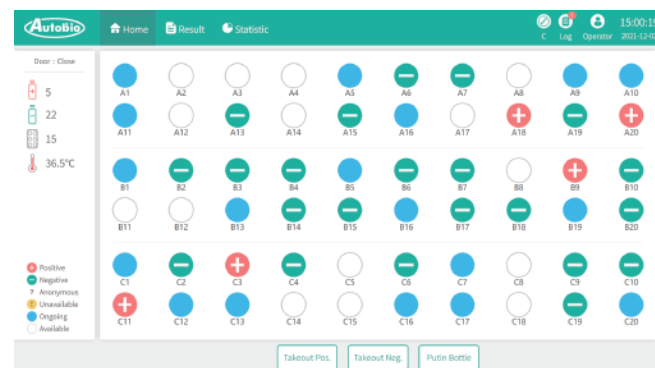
Autobio

Home Result Statistic

C Log Operator 15:00:1 2021-12-0

Door : Close

5

22

15

36.5°C

A1 A2 A3 A4 A5 A6 A7 A8 A9 A10

A11 A12 A13 A14 A15 A16 A17 A18 A19 A20

B1 B2 B3 B4 B5 B6 B7 B8 B9 B10

B11 B12 B13 B14 B15 B16 B17 B18 B19 B20

C1 C2 C3 C4 C5 C6 C7 C8 C9 C10

C11 C12 C13 C14 C15 C16 C17 C18 C19 C20

Positive
Negative
? Anonymous
Unavailable
Ongoing
Available

Takeout Pos. Takeout Neg. Putin Bottle